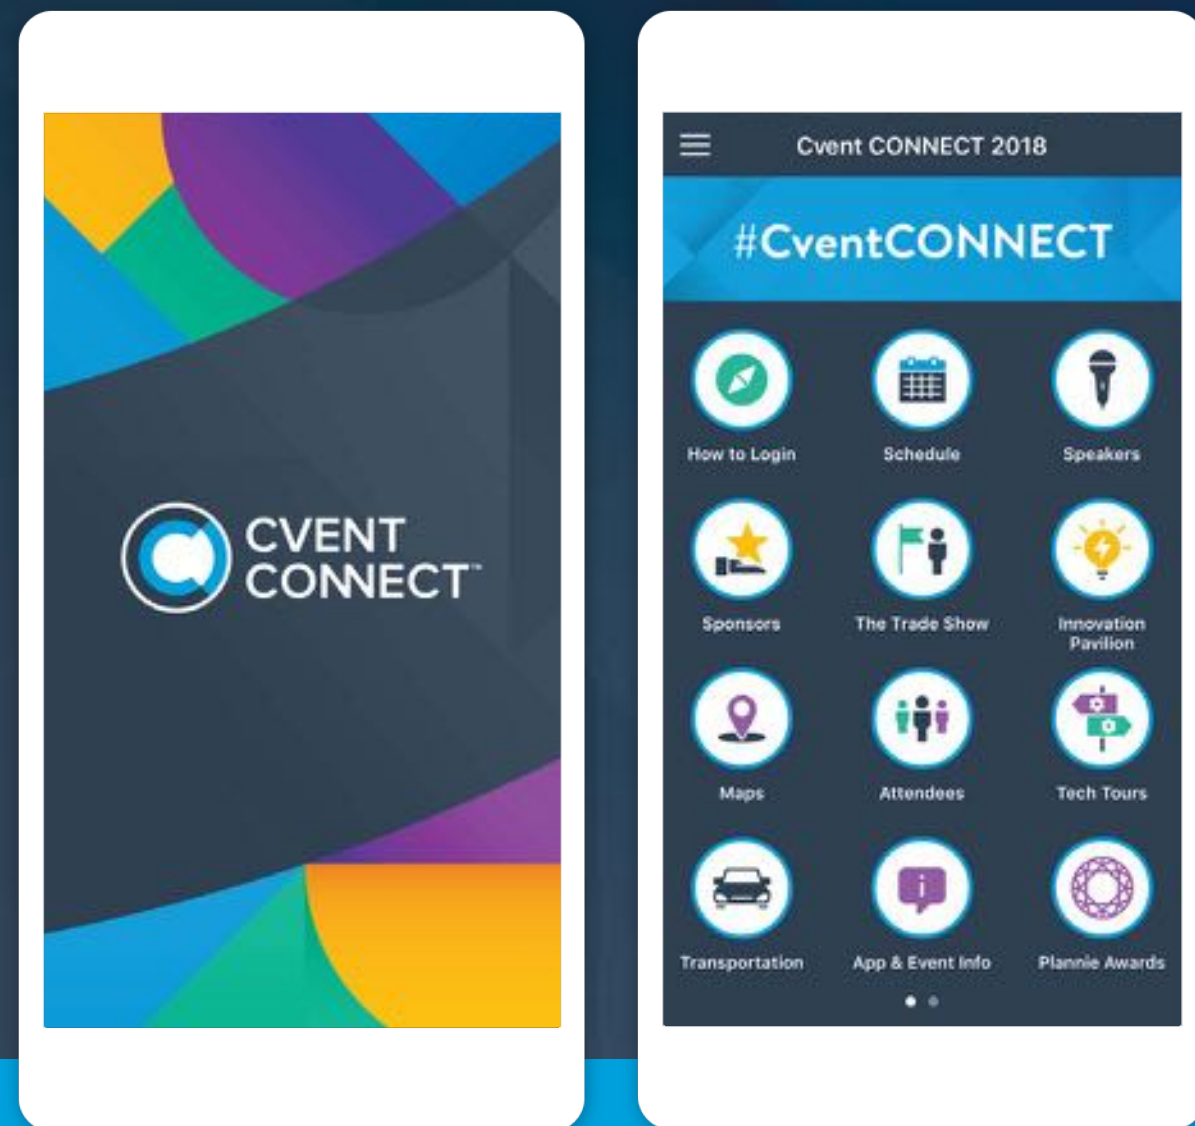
CVENT CONNECT™

Cvent CONNECT 2018

#CventCONNECT

How to Login

Schedule

Speakers

Sponsors

The Trade Show

Innovation Pavilion

Maps

Attendees

Tech Tours

Transportation

App & Event Info

Plannie Awards